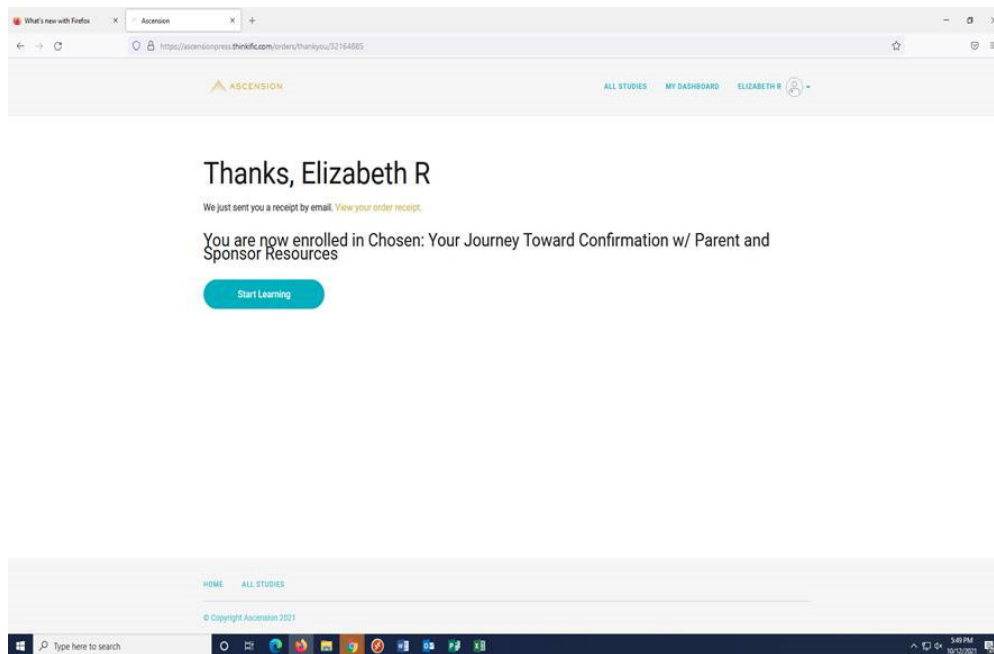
What's new with Firefox ×
Ascension × +

https://ascensionpress.thinkific.com/orders/thankyou/52164685

ASCENSION
ALL STUDIES MY DASHBOARD ELIZABETH R

Thanks, Elizabeth R

We just sent you a receipt by email. View your order receipt.

You are now enrolled in Chosen: Your Journey Toward Confirmation w/ Parent and Sponsor Resources

Start Learning

HOME ALL STUDIES

© Copyright Ascension 2021

Type here to search

5:49 PM
10/12/2021